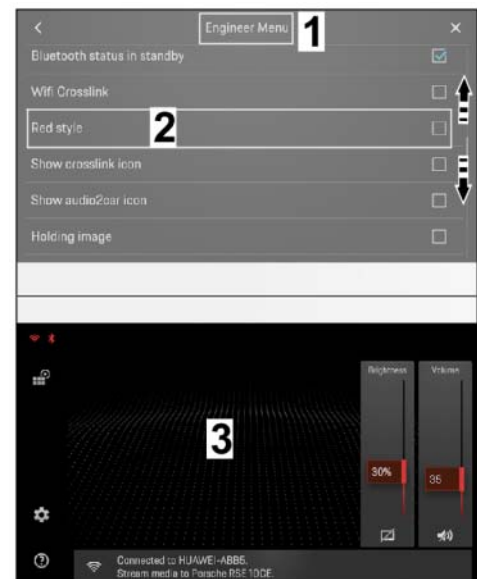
<
Engineer Menu
1
×
Bluetooth status in standby
Wifi Crosslink
Red style
2
Show crosslink icon
Show audio2car icon
Holding image

3
Brightness
Volume
30%
35
Connected to HUAWEI-ABB5.
Stream media to Porsche RSE 10CE.